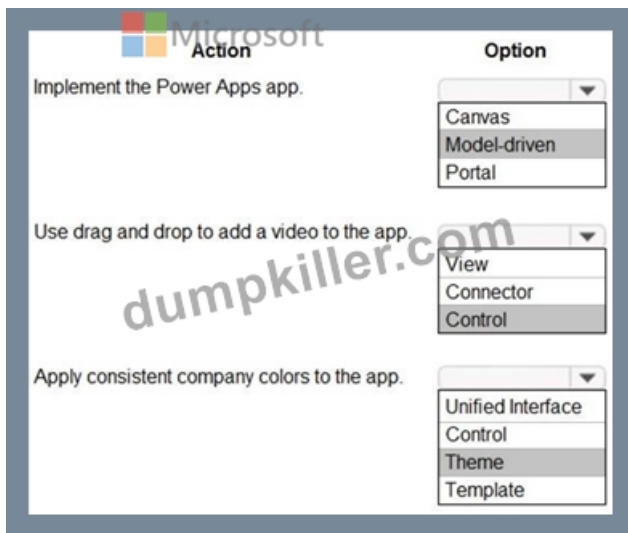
Microsoft

| Action | Option |
|---|---|
| Implement the Power Apps app. | Canvas<br>Model-driven<br>Portal |
| Use drag and drop to add a video to the app. | View<br>Connector<br>Control |
| Apply consistent company colors to the app. | Unified Interface<br>Control<br>Theme<br>Template |

dumpkiller.com